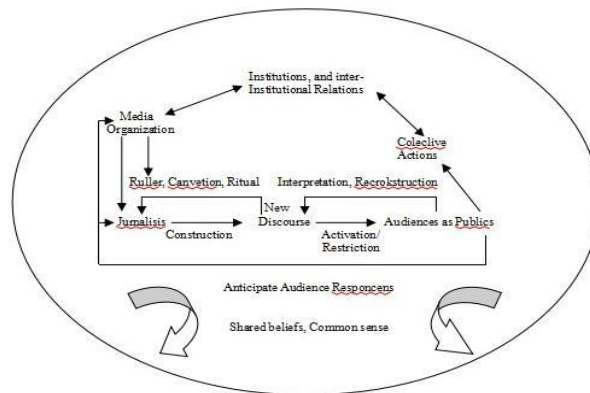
Institutions, and inter-Institutional Relations

Media Organization

Coleclive Actions

Ruller, Canvetion, Ritual

Interpretation, Recrokstruction

New Discourse

Jurnalisis

Construction

Activation/ Restriction

Audiences as Publics

Anticipate Audience Responcens

Shared beliefs, Common sense